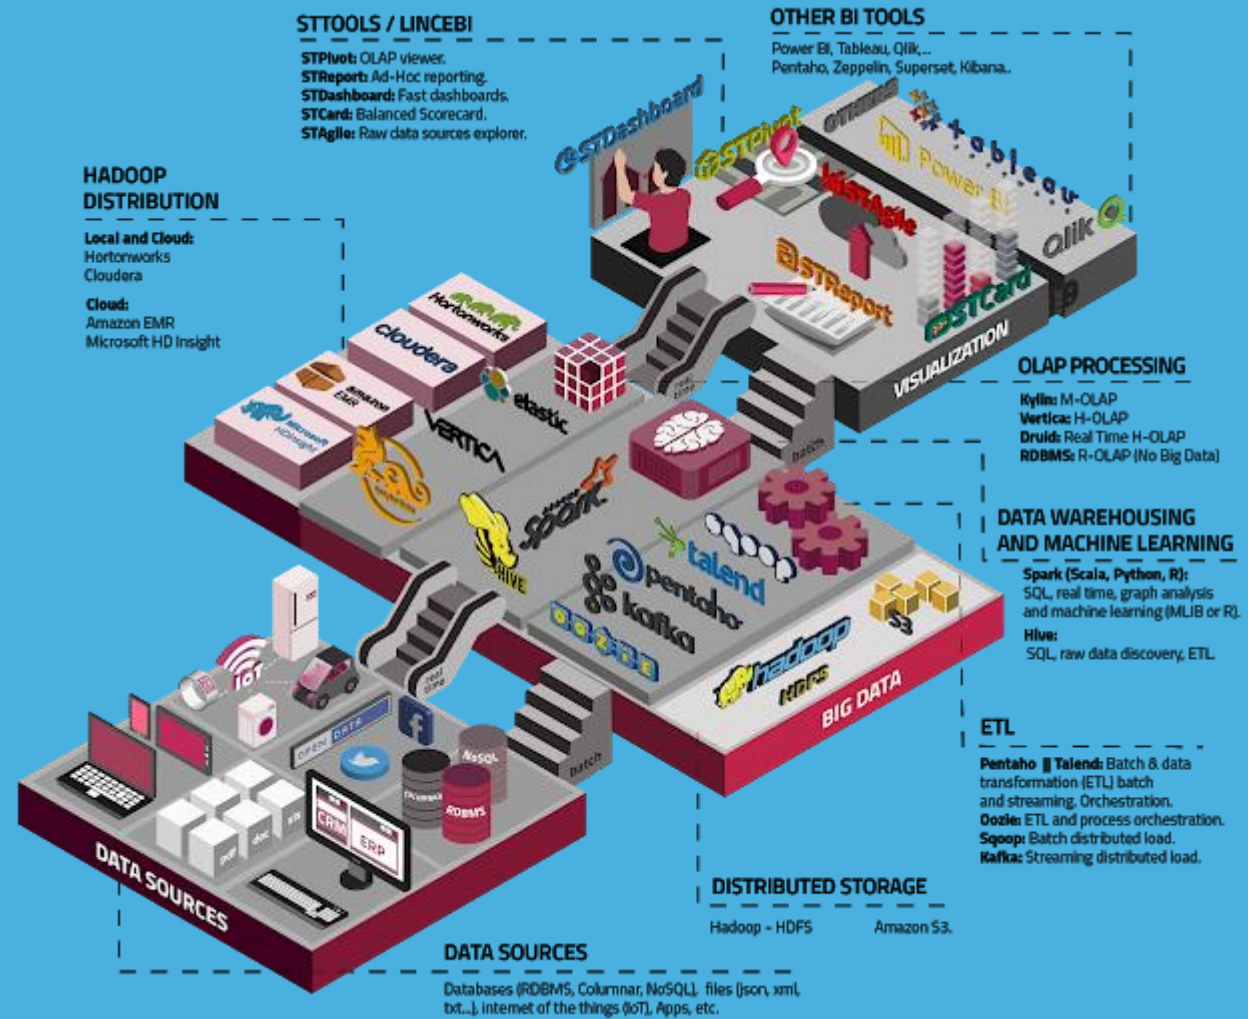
STTOOLS / LINCEBI

STPivot: OLAP viewer.
STReport: Ad-Hoc reporting.
STDashboard: Fast dashboards.
STCard: Balanced Scorecard.
STAgile: Raw data sources explorer.

OTHER BI TOOLS

Power BI, Tableau, Qlik,...
Pentaho, Zeppelin, Superset, Kibana..

HADOOP DISTRIBUTION

Local and Cloud:
Hortonworks
Cloudera

Cloud:
Amazon EMR
Microsoft HD Insight

STDashboard
STPivot
STAgile
STReport
STCard
OTHERS
Power BI
tableau
Qlik
VISUALIZATION

Hortonworks
cloudera
amazon EMR
Microsoft HDInsight
elastic
VERTICA
real time
batch
HIVE
Spark
pentaho
talend
kafka
sqoop
S3
hadoop
HDFS
BIG DATA
real time
batch
IoT
OPEN DATA
NoSQL
COLUMNAR
RDBMS
CRM
ERP
DATA SOURCES

OLAP PROCESSING

Kylin: M-OLAP
Vertica: H-OLAP
Druid: Real Time H-OLAP
RDBMS: R-OLAP (No Big Data)

DATA WAREHOUSING AND MACHINE LEARNING

Spark (Scala, Python, R):
SQL, real time, graph analysis and machine learning (MLIB or R).
Hive:
SQL, raw data discovery, ETL.

ETL

Pentaho || Talend: Batch & data transformation (ETL) batch and streaming. Orchestration.
Oozie: ETL and process orchestration.
Sqoop: Batch distributed load.
Kafka: Streaming distributed load.

DISTRIBUTED STORAGE

Hadoop - HDFS Amazon S3.

DATA SOURCES

Databases (RDBMS, Columnar, NoSQL), files (json, xml, txt...), internet of the things (IoT), Apps, etc.